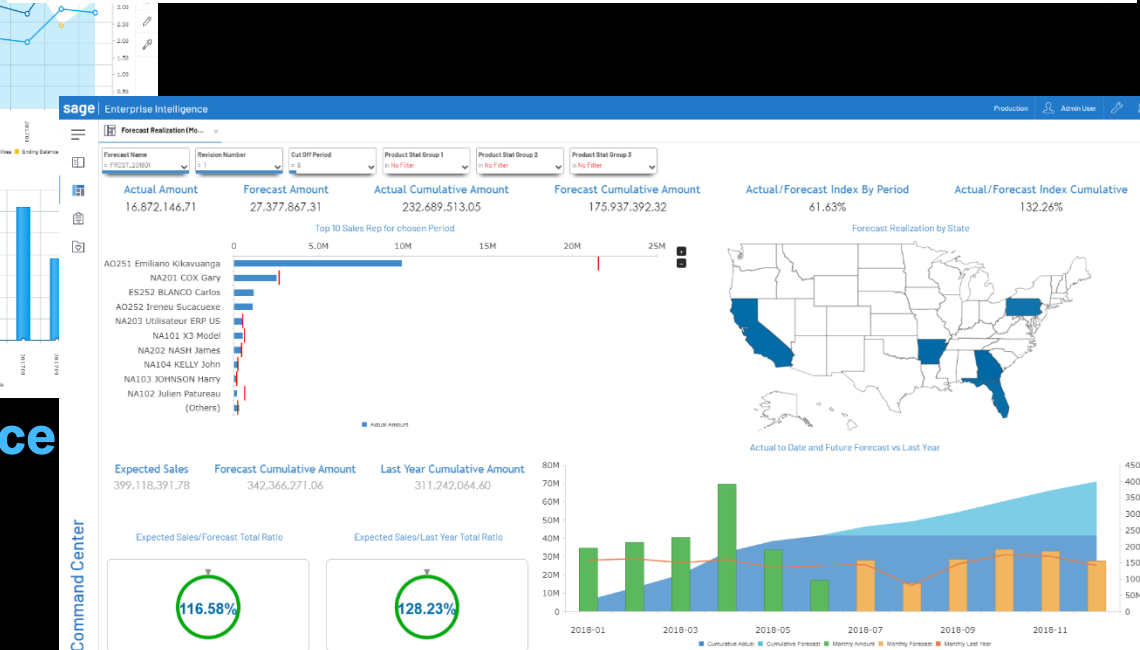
3.00
2.50
2.00
1.50
1.00
0.50
0.00

Ending Balance

ce

Command Center

sage Enterprise Intelligence

Production Admin User

Forecast Realization (Mo...

Forecast Name
= FRCST_201801

Revision Number
= 1

Cut Off Period
= 8

Product Stat Group 1
In No Filter

Product Stat Group 2
In No Filter

Product Stat Group 3
In No Filter

Actual Amount
16,872,146.71

Forecast Amount
27,377,867.31

Actual Cumulative Amount
232,689,513.05

Forecast Cumulative Amount
175,937,392.32

Actual/Forecast Index By Period
61.63%

Actual/Forecast Index Cumulative
132.26%

Top 10 Sales Rep for chosen Period

0 5.0M 10M 15M 20M 25M

AO251 Emiliano Kikavuanga
NA201 COX Gary
ES252 BLANCO Carlos
AO252 Ireneu Sucacuexe
NA203 Utilisateur ERP US
NA101 X3 Model
NA202 NASH James
NA104 KELLY John
NA103 JOHNSON Harry
NA102 Julien Patureau
(Others)

Actual Amount

Forecast Realization by State

Expected Sales
399,118,391.78

Forecast Cumulative Amount
342,366,271.06

Last Year Cumulative Amount
311,242,064.60

Expected Sales/Forecast Total Ratio
116.58%

Expected Sales/Last Year Total Ratio
128.23%

Actual to Date and Future Forecast vs Last Year

80M
70M
60M
50M
40M
30M
20M
10M
0

450
400
350
300
250
200
150
100
50
0

2018-01 2018-03 2018-05 2018-07 2018-09 2018-11

Cumulative Actual Cumulative Forecast Monthly Amount Monthly Forecast Monthly Last Year